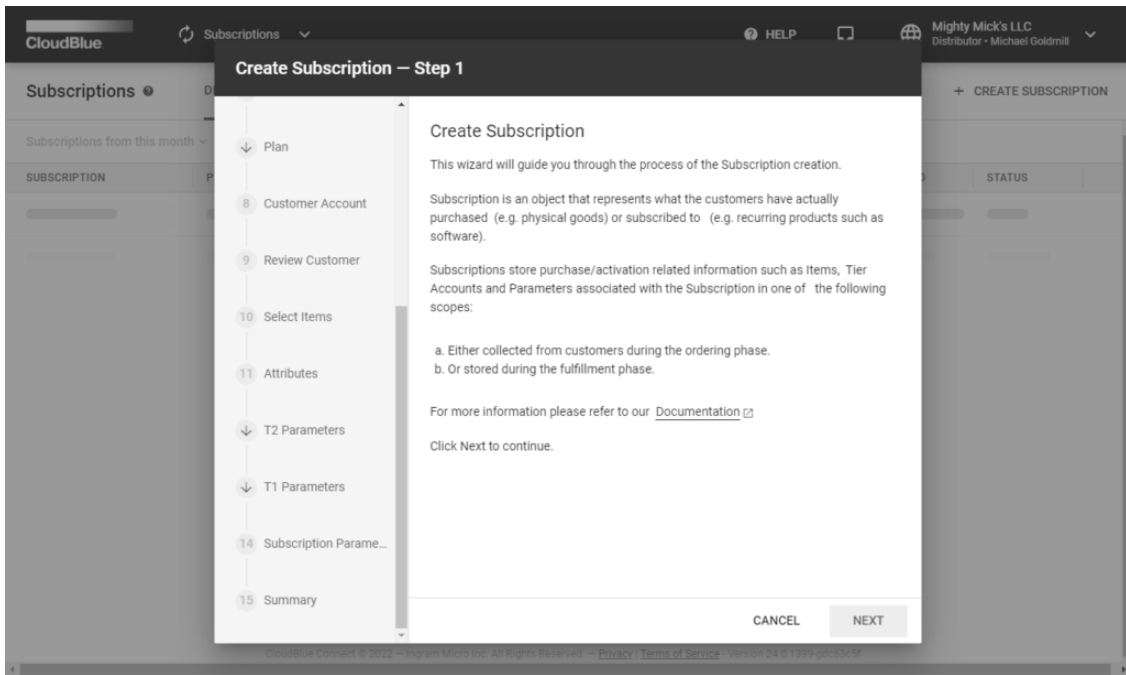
CloudBlue

Subscriptions

HELP

Mighty Mick's LLC
Distributor • Michael Goldmill

Subscriptions

+ CREATE SUBSCRIPTION

Subscriptions from this month

SUBSCRIPTION

STATUS

Create Subscription — Step 1

Plan

8 Customer Account

9 Review Customer

10 Select Items

11 Attributes

T2 Parameters

T1 Parameters

14 Subscription Parame...

15 Summary

Create Subscription

This wizard will guide you through the process of the Subscription creation.

Subscription is an object that represents what the customers have actually purchased (e.g. physical goods) or subscribed to (e.g. recurring products such as software).

Subscriptions store purchase/activation related information such as Items, Tier Accounts and Parameters associated with the Subscription in one of the following scopes:

a. Either collected from customers during the ordering phase.
b. Or stored during the fulfillment phase.

For more information please refer to our Documentation

Click Next to continue.

CANCEL

NEXT

CloudBlue Connect © 2022 — Ingram Micro Inc. All Rights Reserved. — Privacy | Terms of Service — Version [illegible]